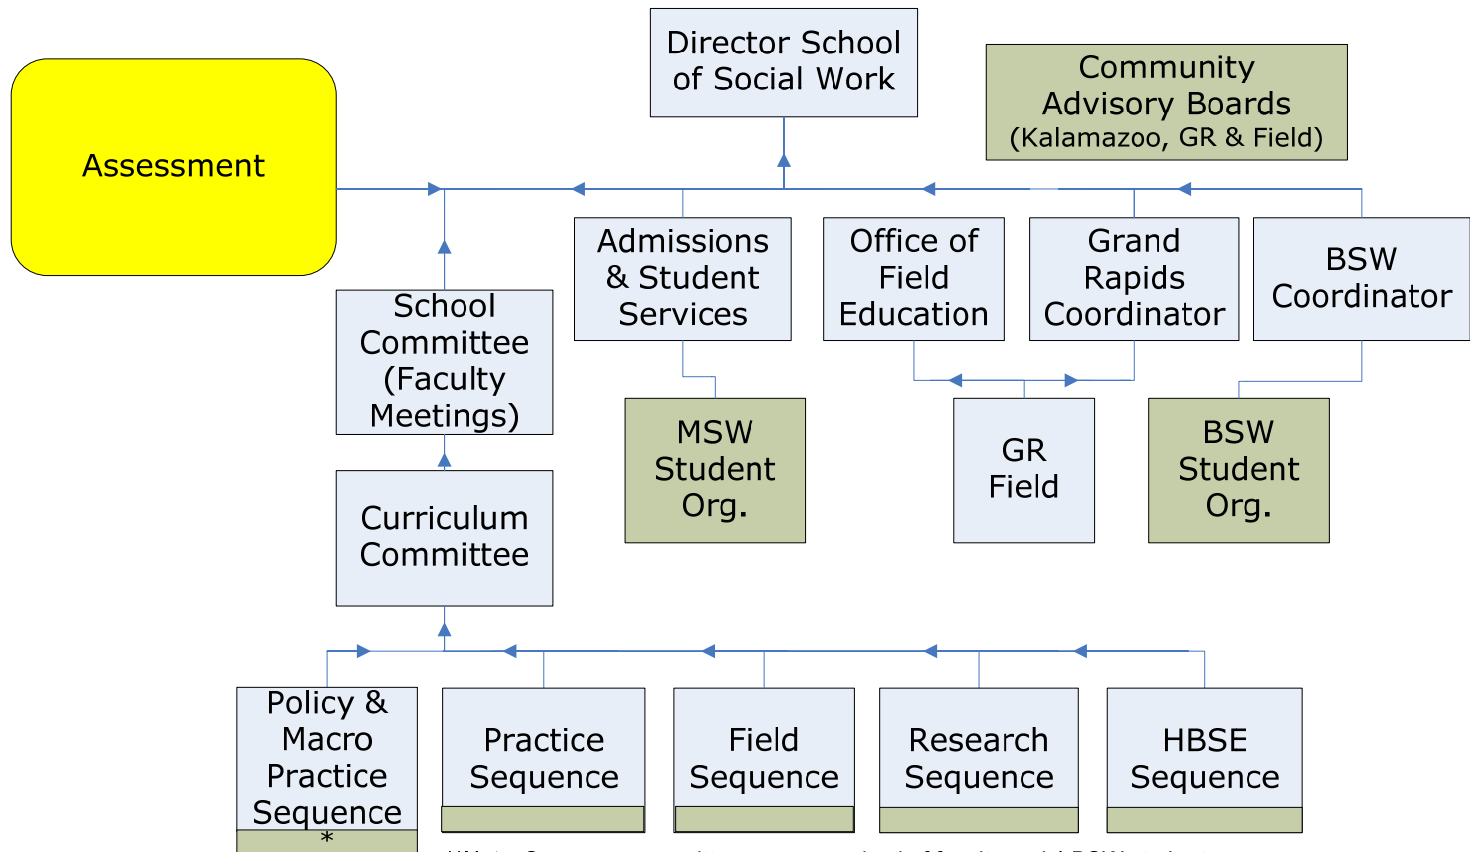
Director School of Social Work

Community Advisory Boards (Kalamazoo, GR & Field)

Assessment

School Committee (Faculty Meetings)

Admissions & Student Services

Office of Field Education

Grand Rapids Coordinator

BSW Coordinator

MSW Student Org.

GR Field

BSW Student Org.

Curriculum Committee

Policy & Macro Practice Sequence

*

Practice Sequence

Field Sequence

Research Sequence

HBSE Sequence

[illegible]